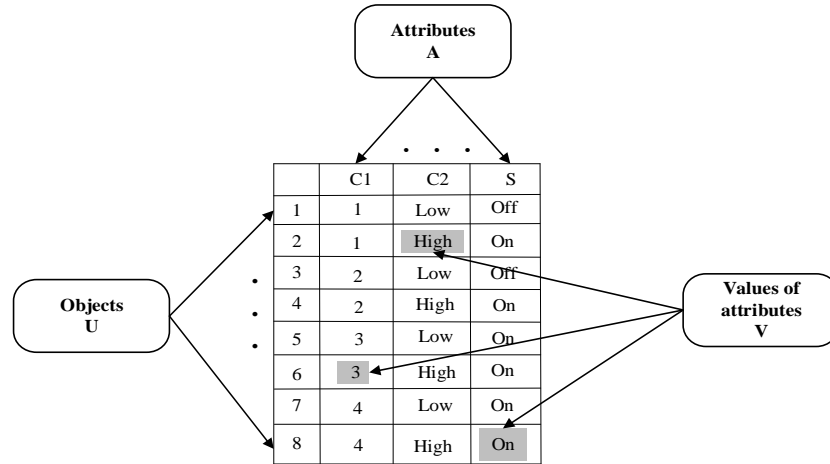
Attributes
A

. . .

| | C1 | C2 | S |
|---|---|---|---|
| 1 | 1 | Low | Off |
| 2 | 1 | High | On |
| 3 | 2 | Low | Off |
| 4 | 2 | High | On |
| 5 | 3 | Low | On |
| 6 | 3 | High | On |
| 7 | 4 | Low | On |
| 8 | 4 | High | On |

Objects
U

Values of attributes
V